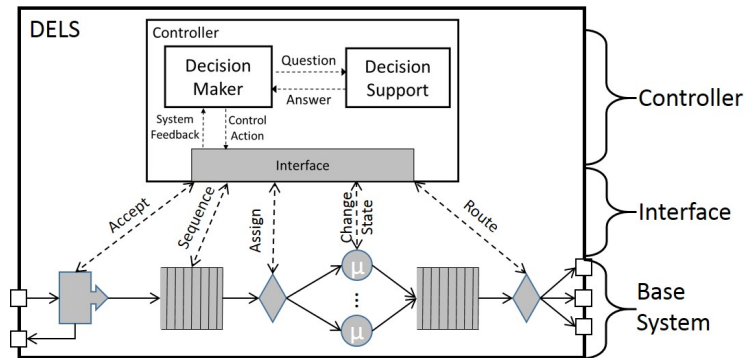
DELS

Controller

Decision Maker

Question

Answer

Decision Support

System Feedback

Control Action

Interface

Accept

Sequence

Assign

Change State

Route

μ

...

μ

Controller

Interface

Base System